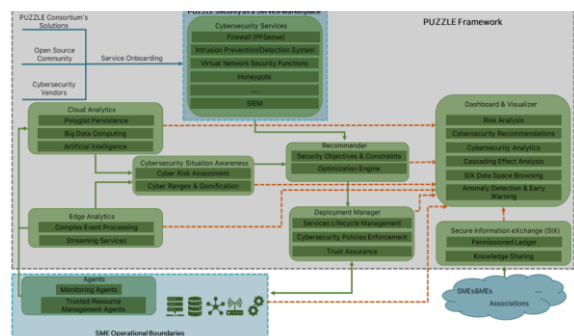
PUZZLE Consortium's Solutions

Open Source Community

Cybersecurity Vendors

Service Onboarding

PUZZLE Security as a Service Marketplace

Cybersecurity Services
Firewall (PFSense)
Intrusion Prevention/Detection System
Virtual Network Security Functions
Honeypots
...
SIEM

PUZZLE Framework

Cloud Analytics
Polyglot Persistence
Big Data Computing
Artificial Intelligence

Cybersecurity Situation Awareness
Cyber Risk Assessment
Cyber Ranges & Gamification

Recommender
Security Objectives & Constraints
Optimization Engine

Dashboard & Visualizer
Risk Analysis
Cybersecurity Recommendations
Cybersecurity Analytics
Cascading Effect Analysis
SIX Data Space Browsing
Anomaly Detection & Early Warning

Edge Analytics
Complex Event Processing
Streaming Services

Deployment Manager
Services Lifecycle Management
Cybersecurity Policies Enforcement
Trust Assurance

Secure Information eXchange (SIX)
Permissioned Ledger
Knowledge Sharing

Agents
Monitoring Agents
Trusted Resource Management Agents

SMEs&MEs
Associations
...

SME Operational Boundaries